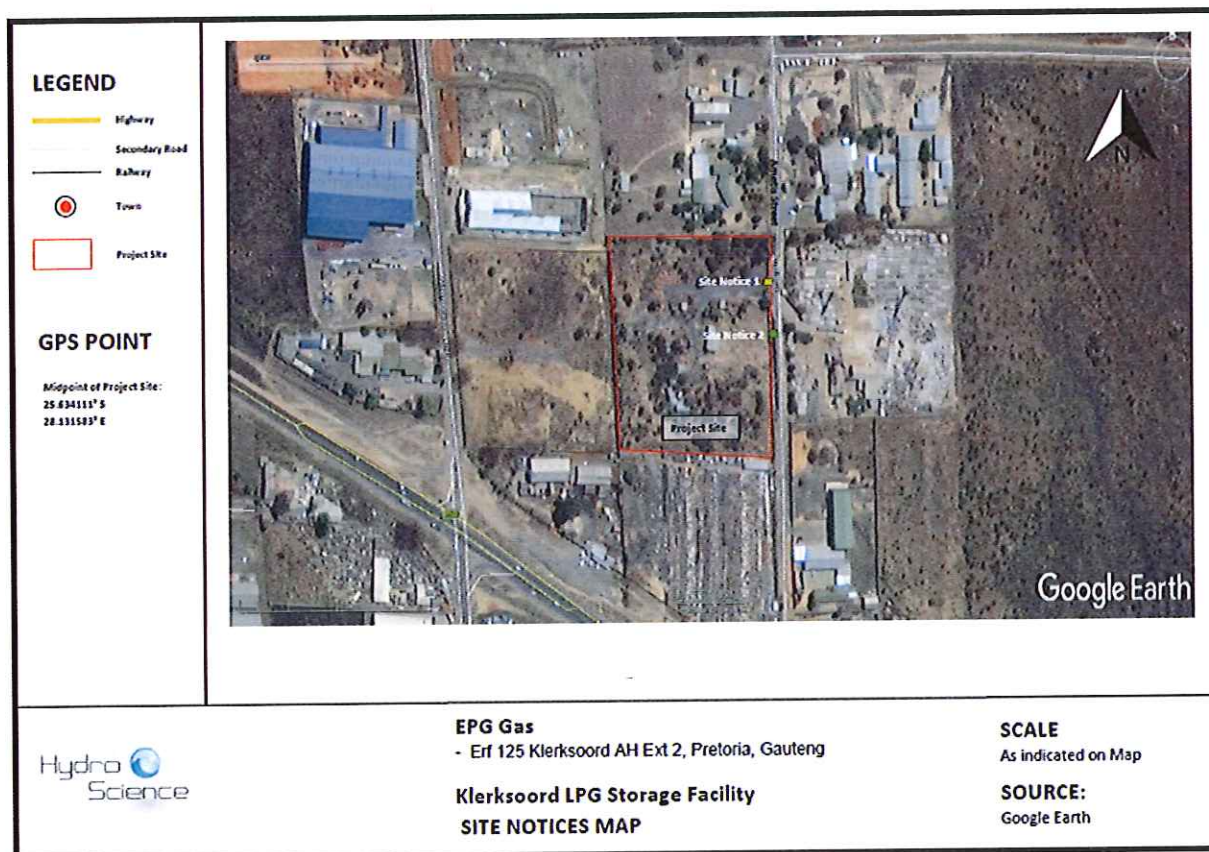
LEGEND

Highway

Secondary Road

Railway

Town

Project Site

GPS POINT

Midpoint of Project Site:
25.634111° S
28.131583° E

N

Site Notice 1

Site Notice 2

Project Site

Google Earth

Hydro Science

EPG Gas
- Erf 125 Klerksoord AH Ext 2, Pretoria, Gauteng

Klerksoord LPG Storage Facility
SITE NOTICES MAP

SCALE
As indicated on Map

SOURCE:
Google Earth